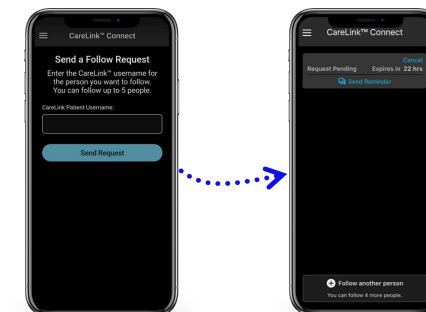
CareLink™ Connect

Send a Follow Request

Enter the CareLink™ username for the person you want to follow. You can follow up to 5 people.

CareLink Patient Username:

Send Request

CareLink™ Connect

Cancel

Request Pending Expires in 22 hrs

Send Reminder

Follow another person

You can follow 4 more people.